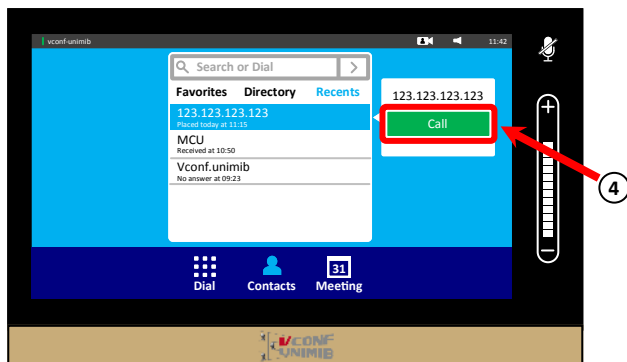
vconf-unimib

11:42

Search or Dial

Favorites Directory Recents

123.123.123.123
Placed today at 11:15

MCU
Received at 10:50

Vconf.unimib
No answer at 09:23

123.123.123.123

Call

4

+

−

Dial Contacts 31 Meeting

VCONF UNIMIB